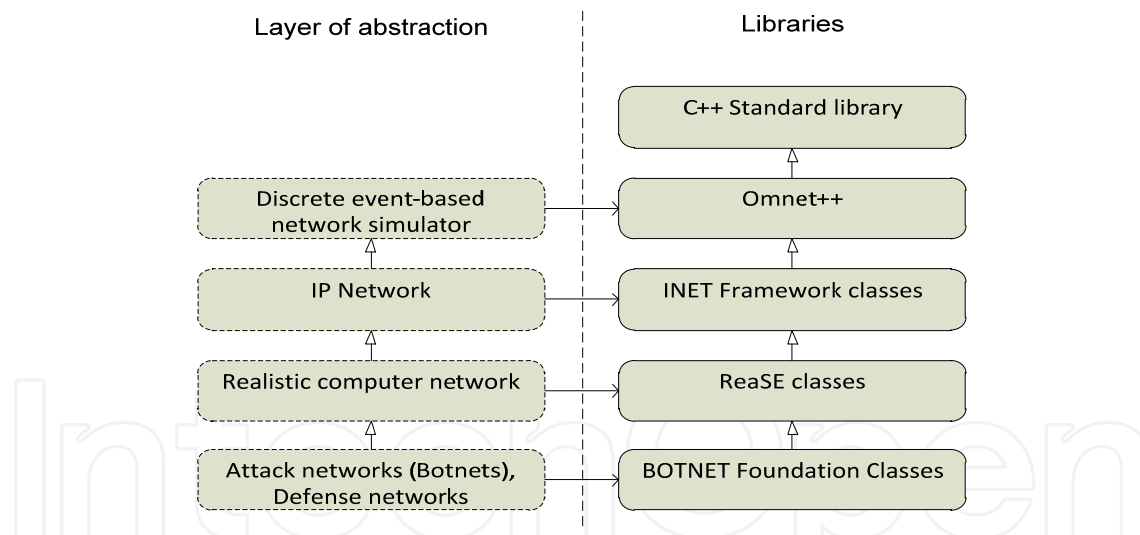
Layer of abstraction

Libraries

C++ Standard library

Discrete event-based network simulator

Omnet++

IP Network

INET Framework classes

Realistic computer network

ReaSE classes

Attack networks (Botnets), Defense networks

BOTNET Foundation Classes

IntechOpen